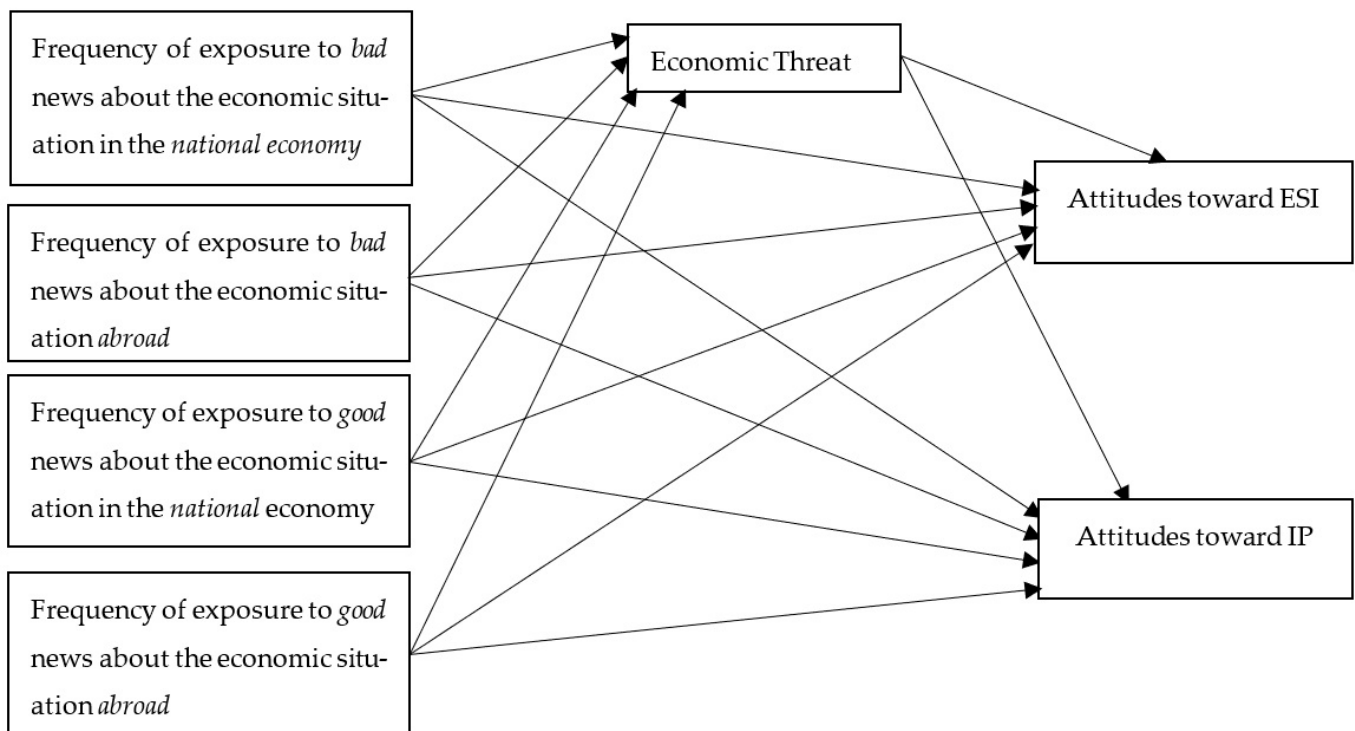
Frequency of exposure to bad news about the economic situation in the national economy

Frequency of exposure to bad news about the economic situation abroad

Frequency of exposure to good news about the economic situation in the national economy

Frequency of exposure to good news about the economic situation abroad

Economic Threat

Attitudes toward ESI

Attitudes toward IP